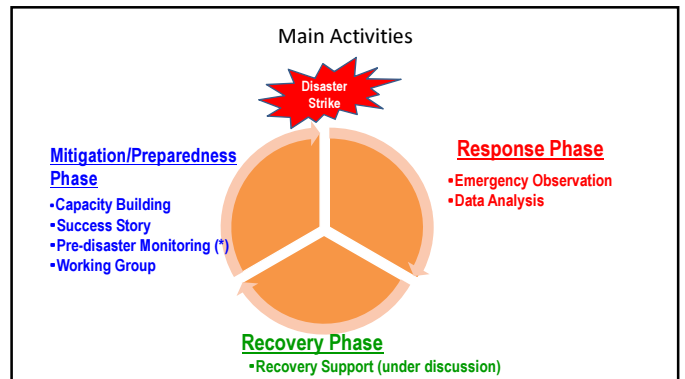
Main Activities

Disaster Strike

Mitigation/Preparedness Phase

▪Capacity Building
▪Success Story
▪Pre-disaster Monitoring (*)
▪Working Group

Response Phase

▪Emergency Observation
▪Data Analysis

Recovery Phase

▪Recovery Support (under discussion)